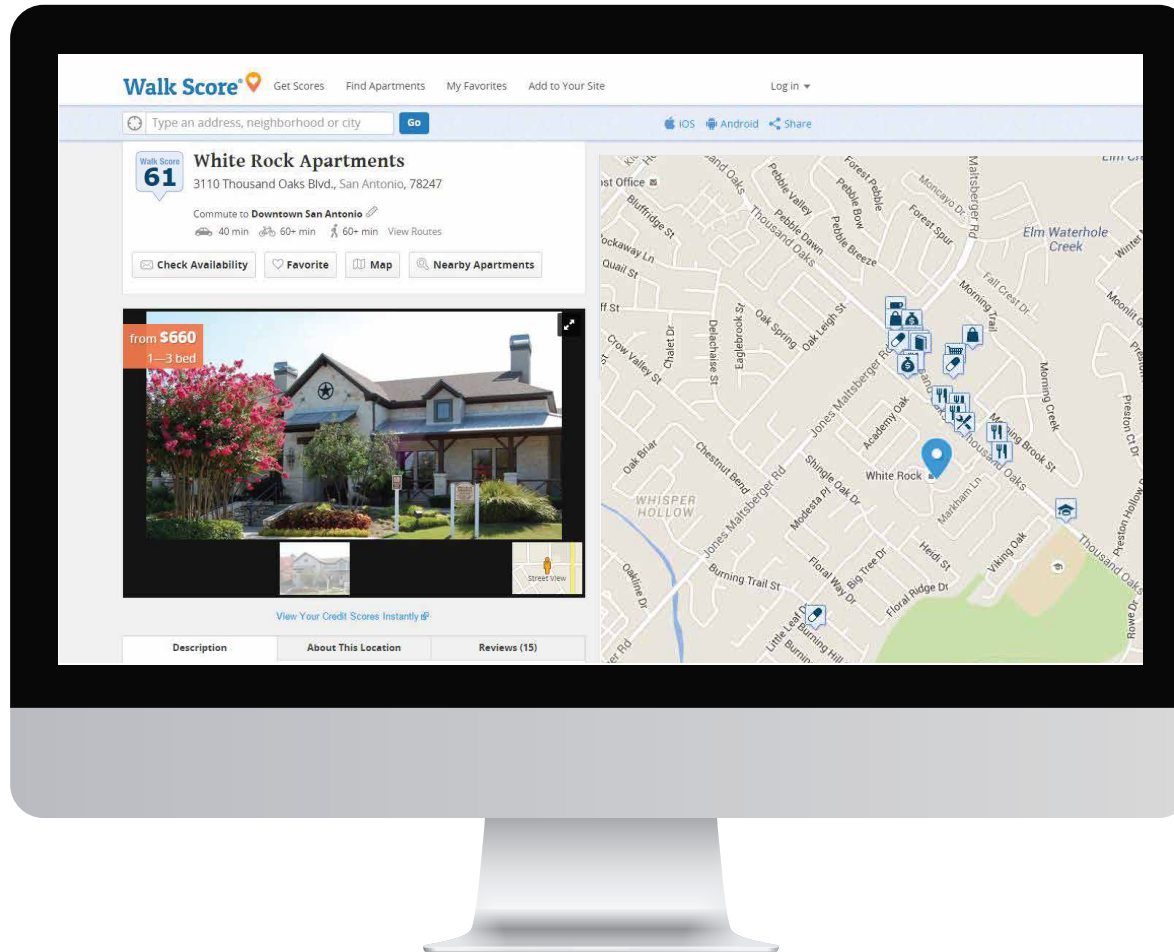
Walk Score® Get Scores Find Apartments My Favorites Add to Your Site Log in ▾

Type an address, neighborhood or city Go

iOS Android Share

Walk Score 61

White Rock Apartments

3110 Thousand Oaks Blvd., San Antonio, 78247

Commute to Downtown San Antonio

40 min 60+ min 60+ min View Routes

Check Availability Favorite Map Nearby Apartments

from $660
1—3 bed

Street View

View Your Credit Scores Instantly

Description About This Location Reviews (15)

Post Office

Bluffridge St

Rockaway Ln

Quail St

Crow Valley St

Chalet Dr

Delachaise St

Eaglebrook St

Oak Spring

Oak Leigh St

Pebble Valley

Pebble Dawn

Thousand Oaks

Pebble Bow

Pebble Breeze

Forest Pebble

Forest Spur

Moncayo Dr

Maltsberger Rd

Elm Waterhole Creek

Fall Crest Dr

Morning Trail

Morning Creek

Morning Brook St

Jones Maltsberger Rd

Academy Oak

White Rock

Thousand Oaks

Markham Ln

Oak Briar

Chestnut Bend

Shingle Oak Dr

Modesta Pl

WHISPER HOLLOW

Jones Maltsberger Rd

Burning Trail St

Floral Way Dr

Big Tree Dr

Heidi St

Viking Oak

Floral Ridge Dr

Oakline Dr

Little Leaf Dr

Burning Hill

Preston Ct Dr

Preston Hollow

Rowe Dr

Moonlit

Winter